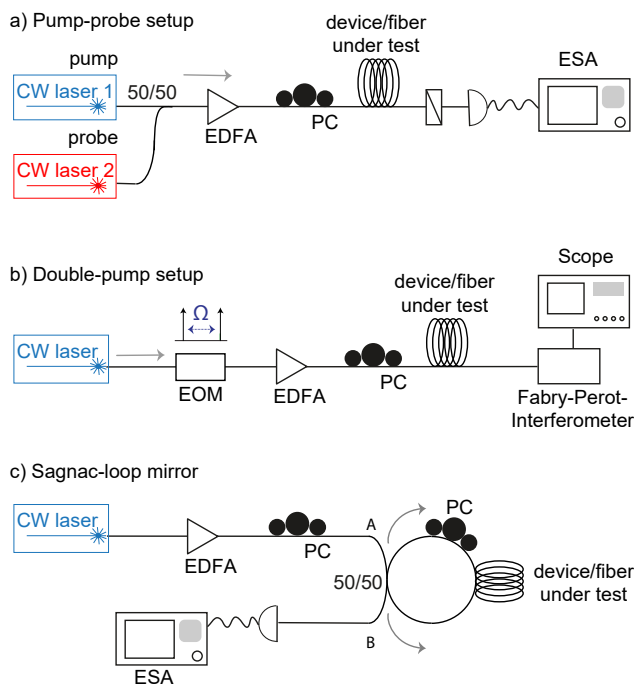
a) Pump-probe setup

pump

CW laser 1

50/50

probe

CW laser 2

EDFA

PC

device/fiber under test

ESA

b) Double-pump setup

CW laser

$\Omega$

EOM

EDFA

PC

device/fiber under test

Scope

Fabry-Perot-Interferometer

c) Sagnac-loop mirror

CW laser

EDFA

PC

A

PC

50/50

device/fiber under test

B

ESA